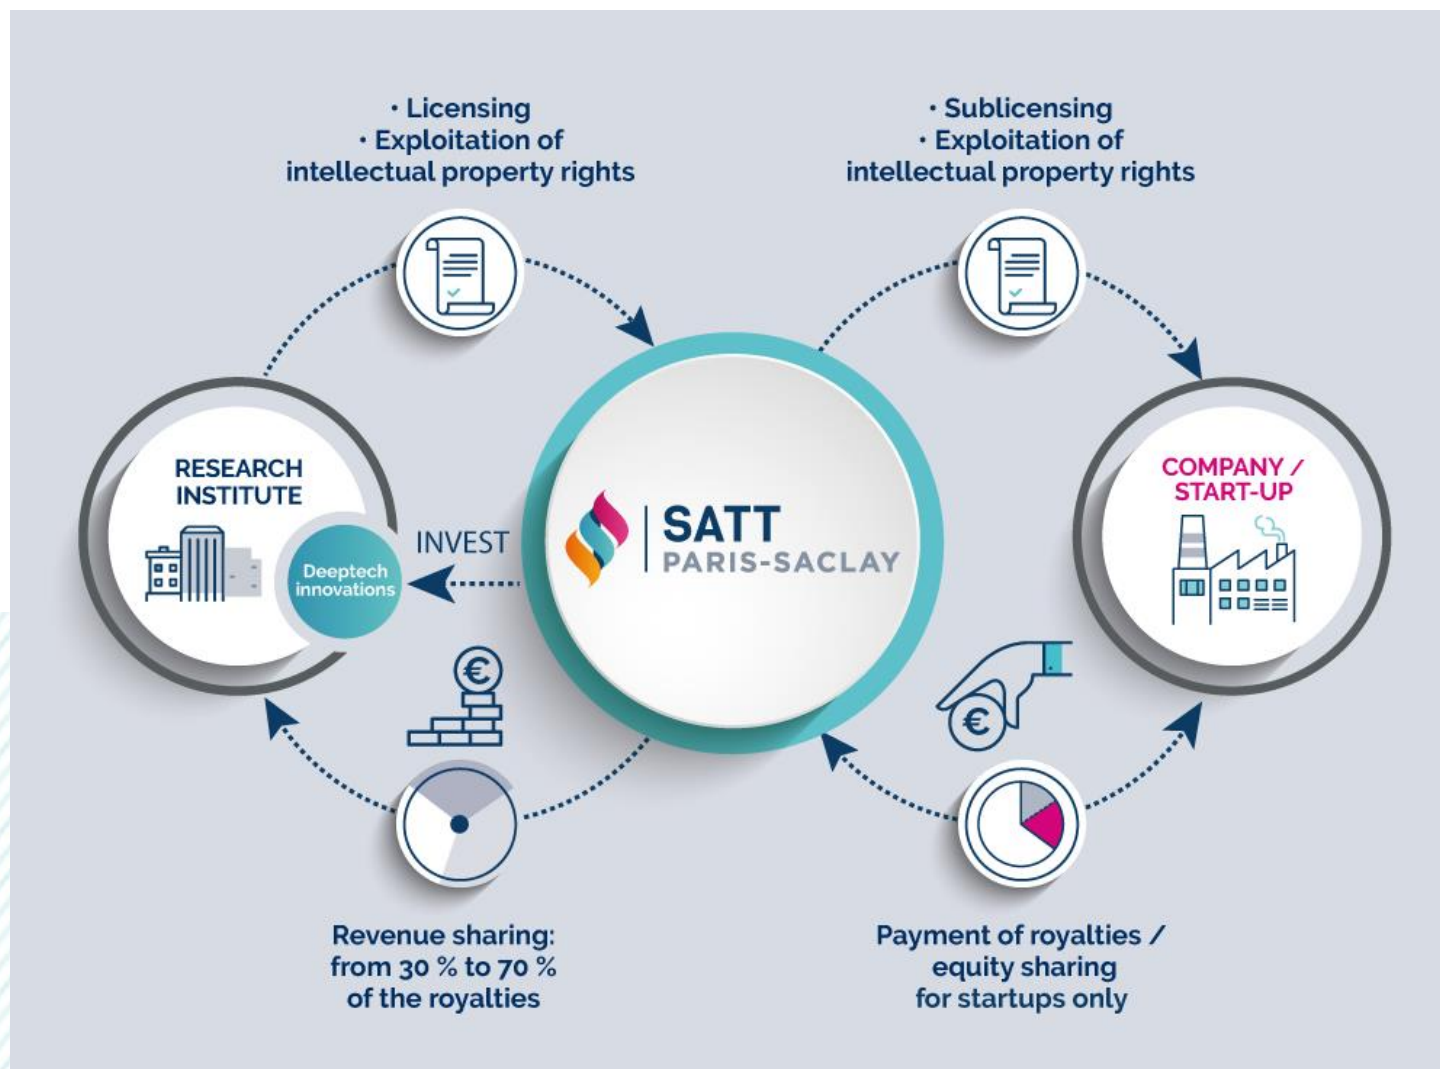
· Licensing
· Exploitation of intellectual property rights

· Sublicensing
· Exploitation of intellectual property rights

RESEARCH INSTITUTE

Deeptech innovations

INVEST

SATT
PARIS-SACLAY

COMPANY / START-UP

€

€

Revenue sharing: from 30 % to 70 % of the royalties

Payment of royalties / equity sharing for startups only